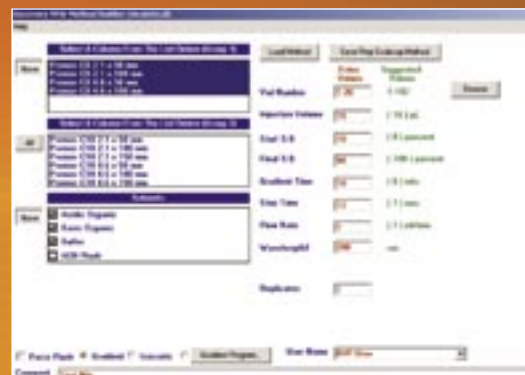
Discovery Wiz Method Builder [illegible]

Help

Select A Column From The List Below (Group 1)

None

Proteon C8 2.1 x 50 mm
Proteon C8 2.1 x 100 mm
Proteon C8 4.6 x 50 mm
Proteon C8 4.6 x 100 mm

Select A Column From The List Below (Group 2)

All

Proteon C18 2.1 x 50 mm
Proteon C18 2.1 x 100 mm
Proteon C18 2.1 x 150 mm
Proteon C18 4.6 x 50 mm
Proteon C18 4.6 x 100 mm
Proteon C18 4.6 x 150 mm

Solvents

None

Acidic Organic
Basic Organic
Buffer
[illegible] Flush

Load Method

Save Prep Scale-up Method

Enter Values

Suggested Values

Vial Number

Injection Volume

Start % B

Final % B

Gradient Time

Stop Time

Flow Rate

Wavelength

Replicates

Browse

Focus Flush

Gradient

Isocratic

Gradient Program...

User Name

Comment